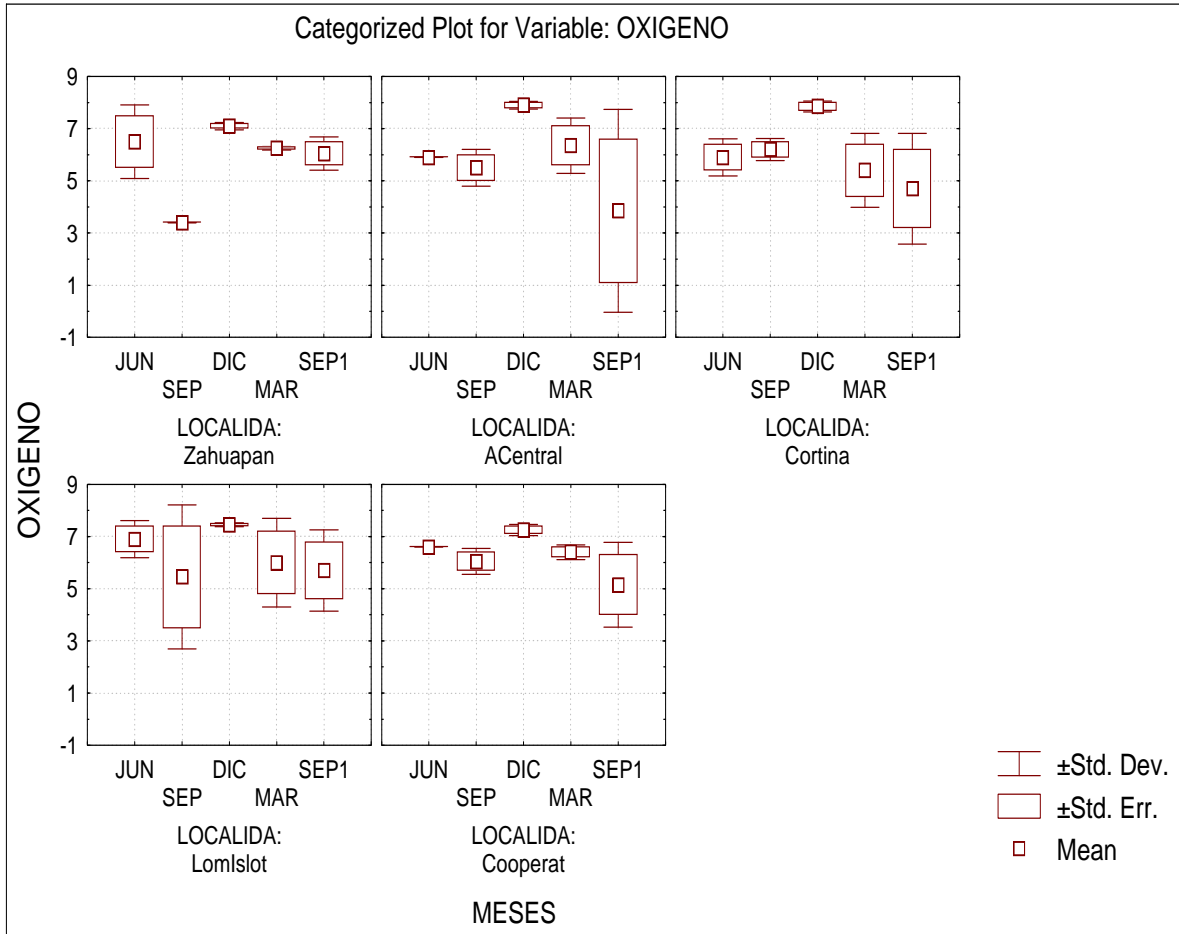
Categorized Plot for Variable: OXIGENO

OXIGENO

9
7
5
3
1
-1

JUN SEP DIC MAR SEP1
LOCALIDA:
Zahuapan

JUN SEP DIC MAR SEP1
LOCALIDA:
ACentral

JUN SEP DIC MAR SEP1
LOCALIDA:
Cortina

9
7
5
3
1
-1

JUN SEP DIC MAR SEP1
LOCALIDA:
LomIslot

JUN SEP DIC MAR SEP1
LOCALIDA:
Cooperat

MESES

±Std. Dev.
±Std. Err.
Mean